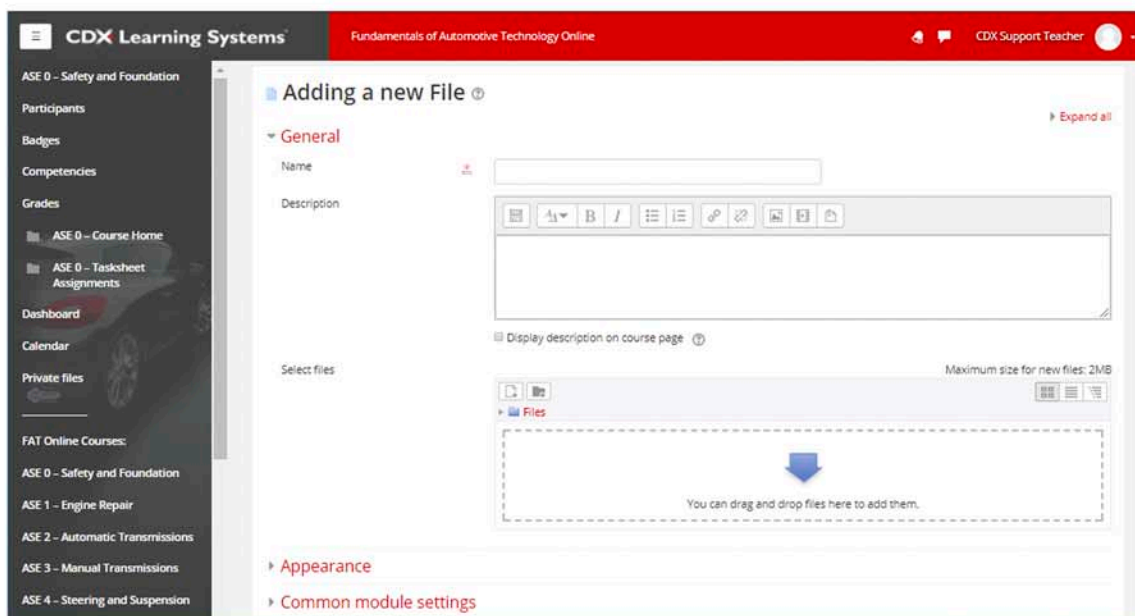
CDX Learning Systems

Fundamentals of Automotive Technology Online

CDX Support Teacher

ASE 0 – Safety and Foundation

Participants

Badges

Competencies

Grades

ASE 0 – Course Home

ASE 0 – Tasksheet Assignments

Dashboard

Calendar

Private files

FAT Online Courses:

ASE 0 – Safety and Foundation

ASE 1 – Engine Repair

ASE 2 – Automatic Transmissions

ASE 3 – Manual Transmissions

ASE 4 – Steering and Suspension

Adding a new File

Expand all

General

Name

Description

Display description on course page

Select files

Maximum size for new files: 2MB

Files

You can drag and drop files here to add them.

Appearance

Common module settings